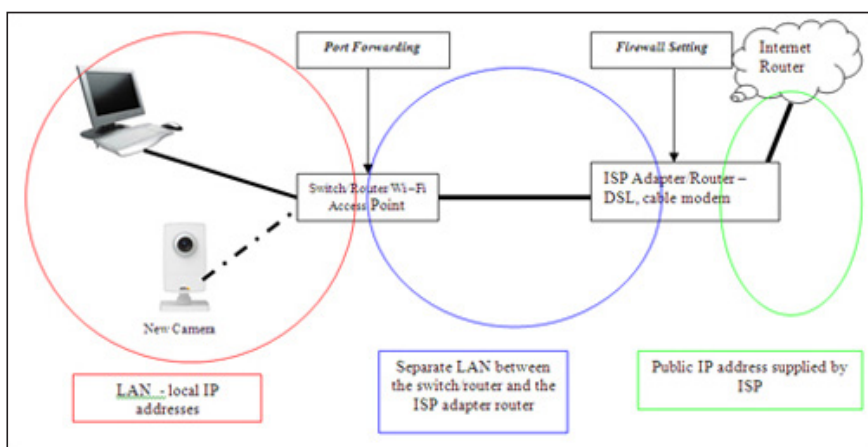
Port Forwarding

Firewall Setting

Internet Router

Switch/Router/Wi-Fi Access Point

ISP Adapter/Router – DSL, cable modem

New Camera

LAN - local IP addresses

Separate LAN between the switch/router and the ISP adapter router

Public IP address supplied by ISP